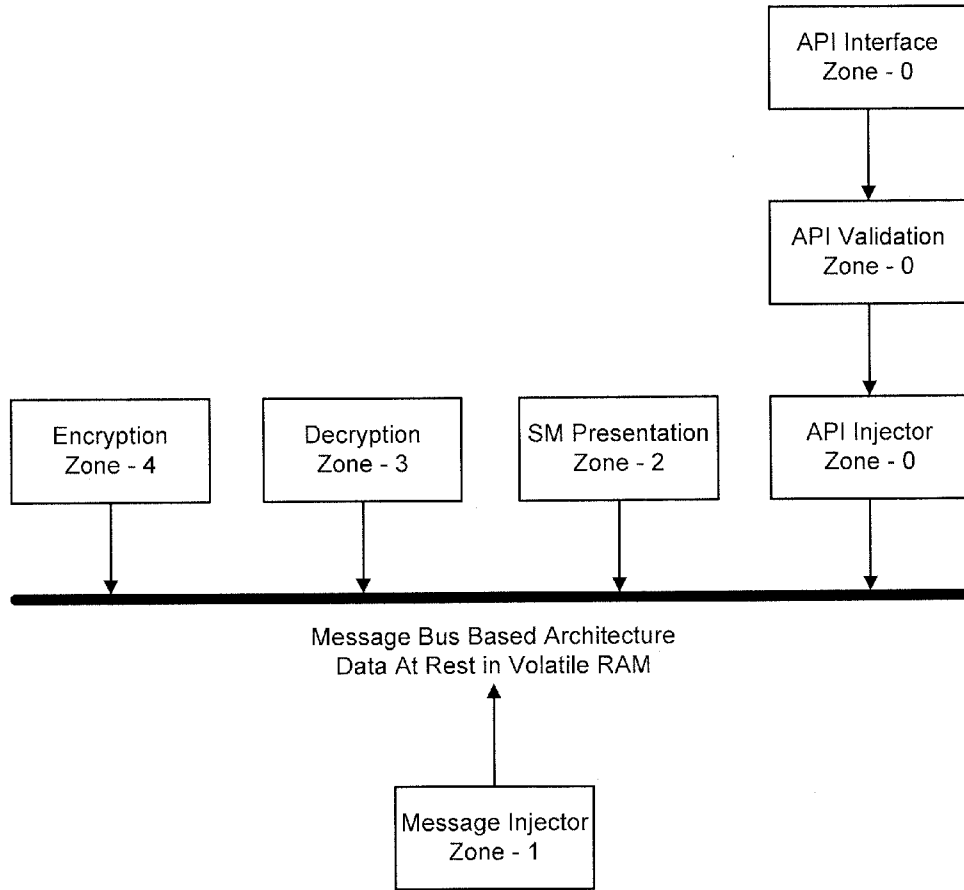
API Interface
Zone - 0

API Validation
Zone - 0

Encryption
Zone - 4

Decryption
Zone - 3

SM Presentation
Zone - 2

API Injector
Zone - 0

Message Bus Based Architecture
Data At Rest in Volatile RAM

Message Injector
Zone - 1